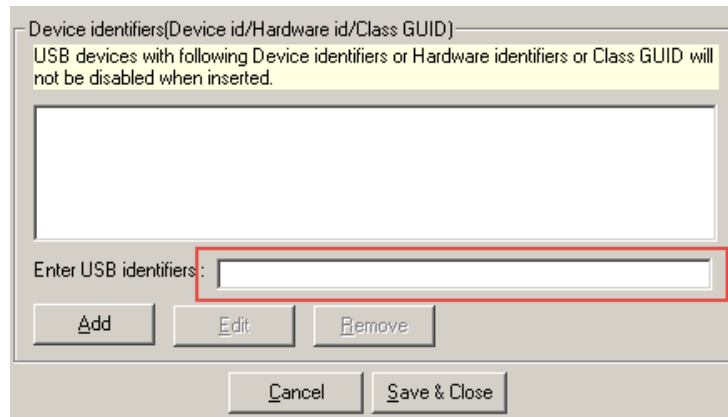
Device identifiers(Device id/Hardware id/Class GUID)

USB devices with following Device identifiers or Hardware identifiers or Class GUID will not be disabled when inserted.

Enter USB identifiers :

Add

Edit

Remove

Cancel

Save & Close